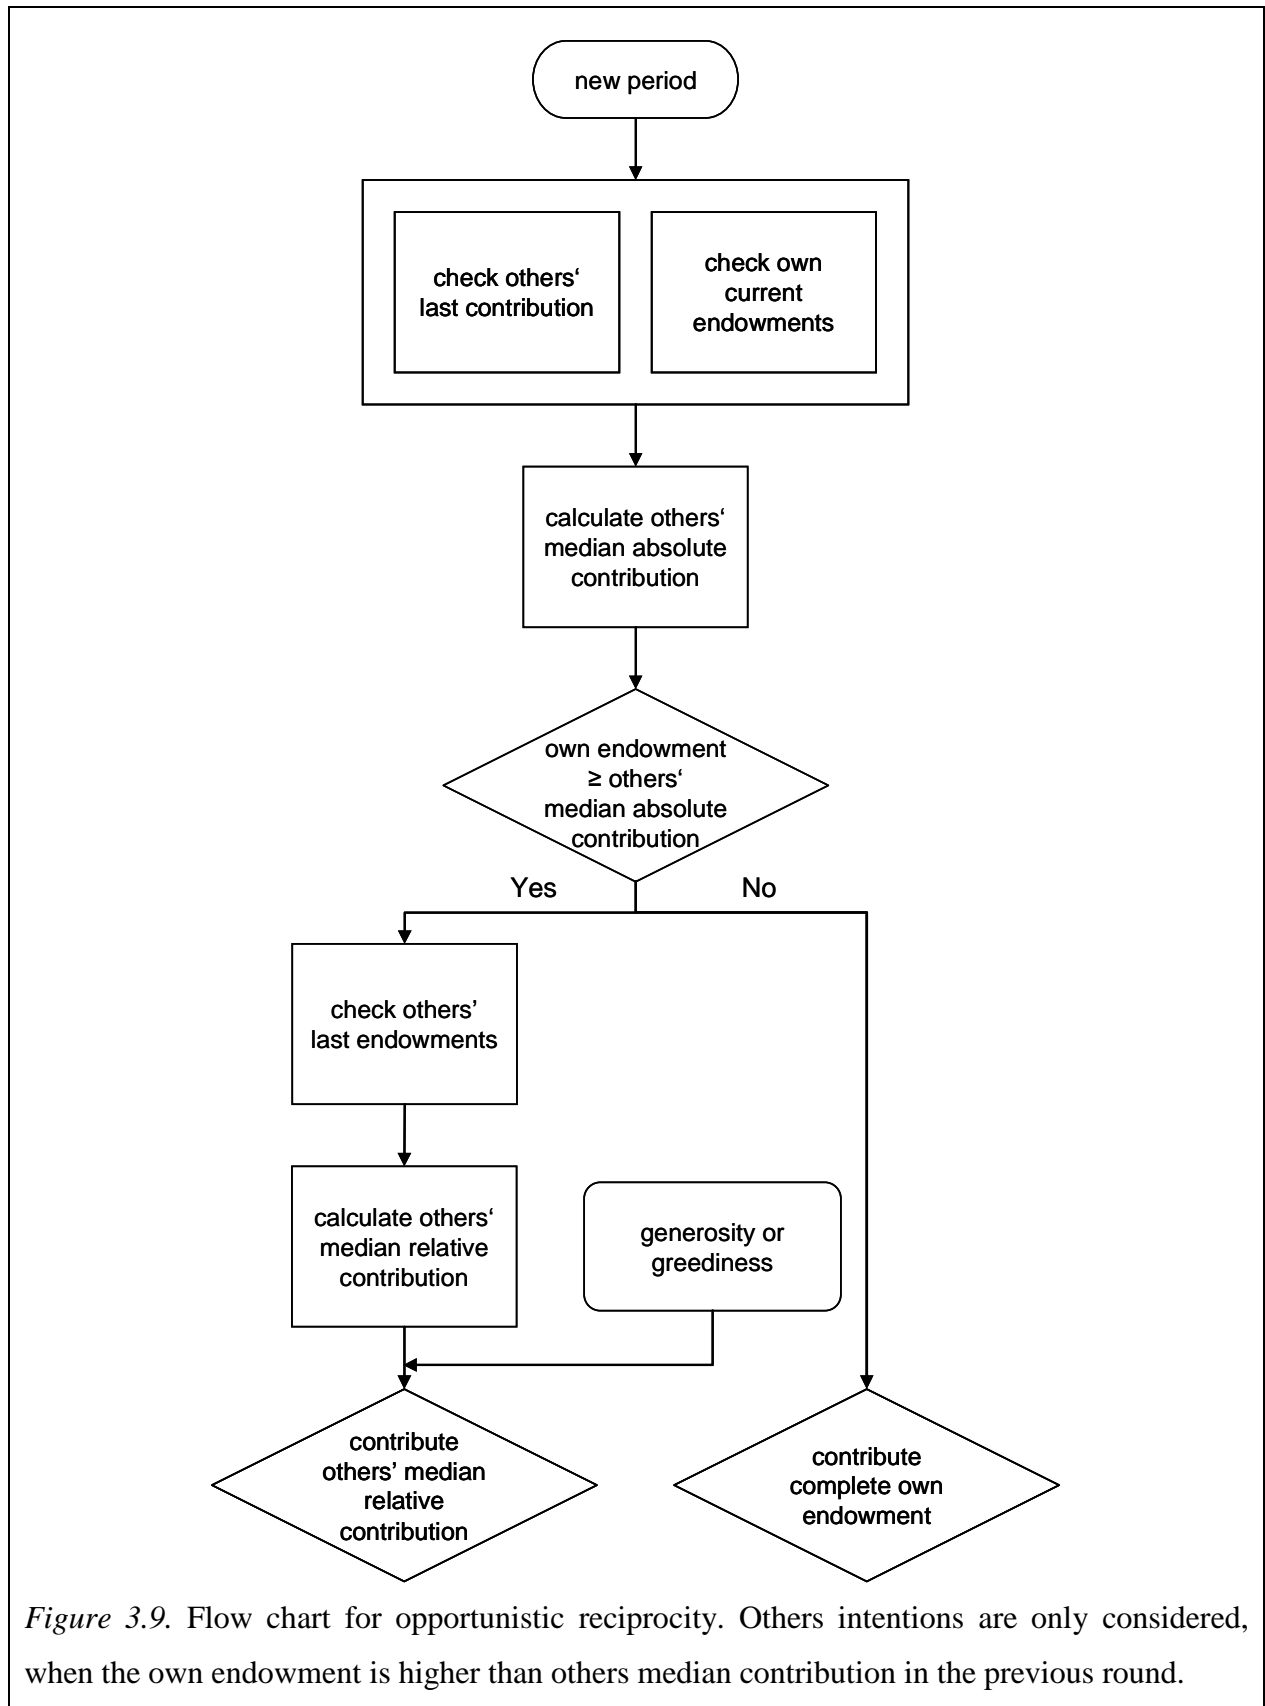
new period

check others‘ last contribution

check own current endowments

calculate others‘ median absolute contribution

own endowment ≥ others‘ median absolute contribution

Yes

No

check others’ last endowments

calculate others‘ median relative contribution

generosity or greediness

contribute others’ median relative contribution

contribute complete own endowment

*Figure 3.9.* Flow chart for opportunistic reciprocity. Others intentions are only considered, when the own endowment is higher than others median contribution in the previous round.